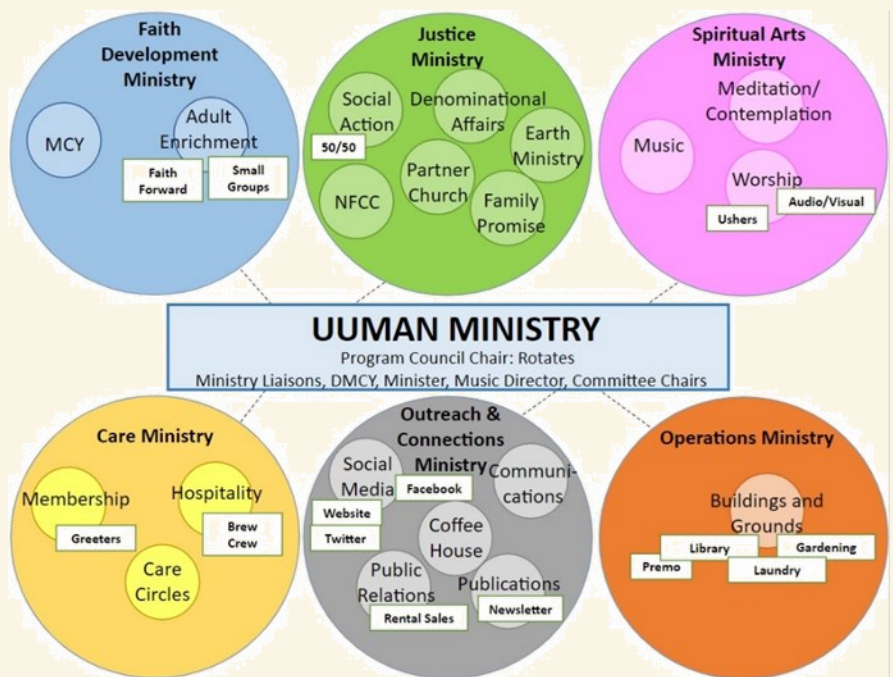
Faith Development Ministry

MCY

Adult Enrichment

Faith Forward

Small Groups

Justice Ministry

Social Action

50/50

Denominational Affairs

Earth Ministry

NFCC

Partner Church

Family Promise

Spiritual Arts Ministry

Meditation/ Contemplation

Music

Worship

Ushers

Audio/Visual

UUMAN MINISTRY

Program Council Chair: Rotates

Ministry Liaisons, DMCY, Minister, Music Director, Committee Chairs

Care Ministry

Membership

Hospitality

Greeters

Brew Crew

Care Circles

Outreach & Connections Ministry

Social Media

Facebook

Communications

Website

Twitter

Coffee House

Public Relations

Publications

Rental Sales

Newsletter

Operations Ministry

Buildings and Grounds

Library

Gardening

Premo

Laundry